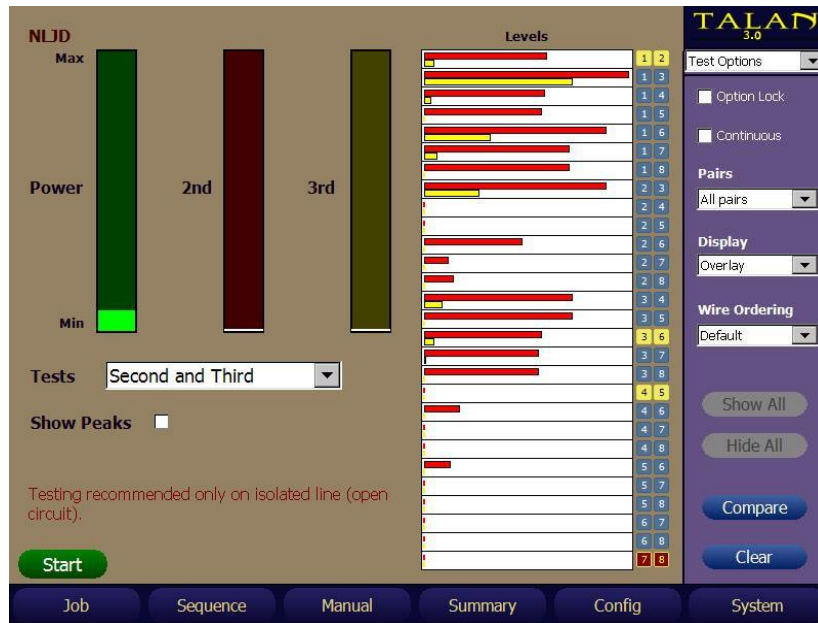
NLJD

Max

Power

2nd

3rd

Min

Levels

1 2
1 3
1 4
1 5
1 6
1 7
1 8
2 3
2 4
2 5
2 6
2 7
2 8
3 4
3 5
3 6
3 7
3 8
4 5
4 6
4 7
4 8
5 6
5 7
5 8
6 7
6 8
7 8

TALAN 3.0

Test Options

Option Lock

Continuous

Pairs
All pairs

Display
Overlay

Wire Ordering
Default

Tests Second and Third

Show Peaks

Show All

Hide All

Testing recommended only on isolated line (open circuit).

Compare

Clear

Start

Job | Sequence | Manual | Summary | Config | System